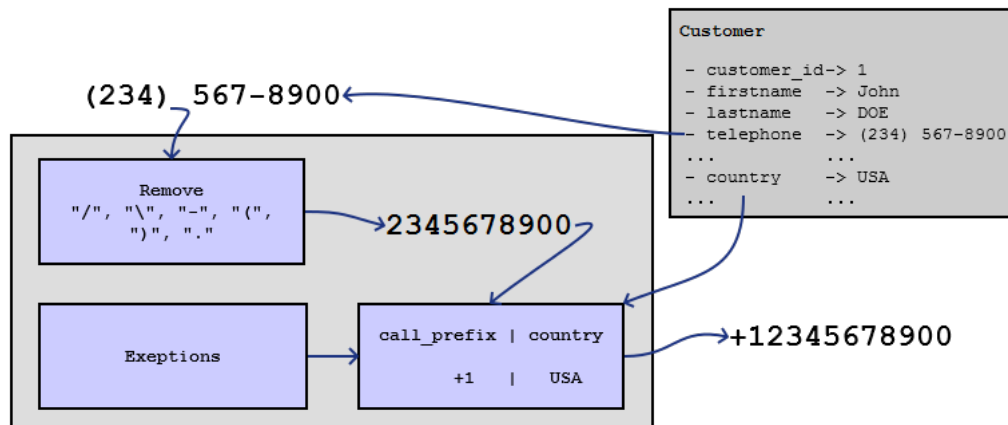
Customer

- customer_id-> 1
- firstname -> John
- lastname -> DOE
- telephone -> (234) 567-8900
... ...
- country -> USA
... ...

(234) 567-8900

Remove
"/", "\", "-", "(", ")", "."

2345678900

Exeptions

call_prefix | country

+1 | USA

+12345678900